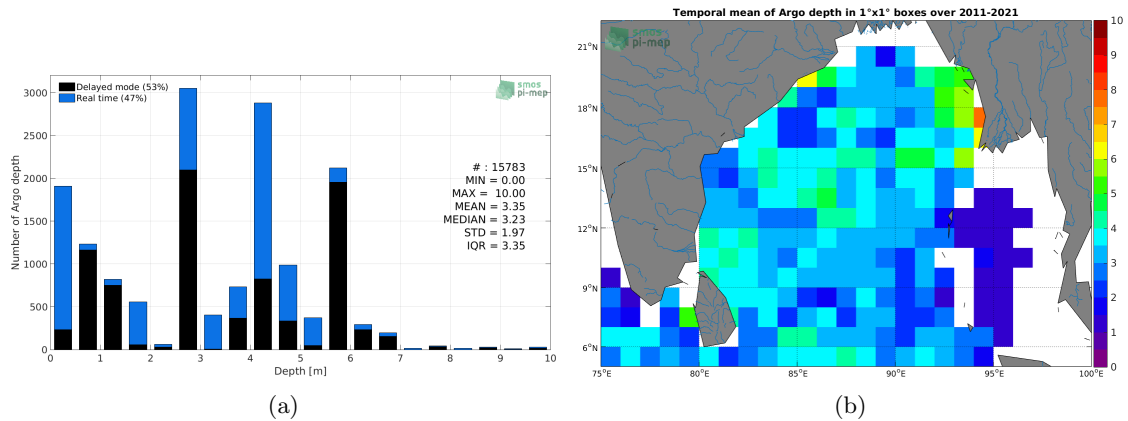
Delayed mode (53%)
Real time (47%)

smos pi-mep

Number of Argo depth

3000
2500
2000
1500
1000
500
0

# : 15783
MIN = 0.00
MAX = 10.00
MEAN = 3.35
MEDIAN = 3.23
STD = 1.97
IQR = 3.35

0 1 2 3 4 5 6 7 8 9 10
Depth [m]

(a)

Temporal mean of Argo depth in 1°x1° boxes over 2011-2021

smos pi-mep

21°N
18°N
15°N
12°N
9°N
6°N

75°E 80°E 85°E 90°E 95°E 100°E

10
9
8
7
6
5
4
3
2
1
0

(b)